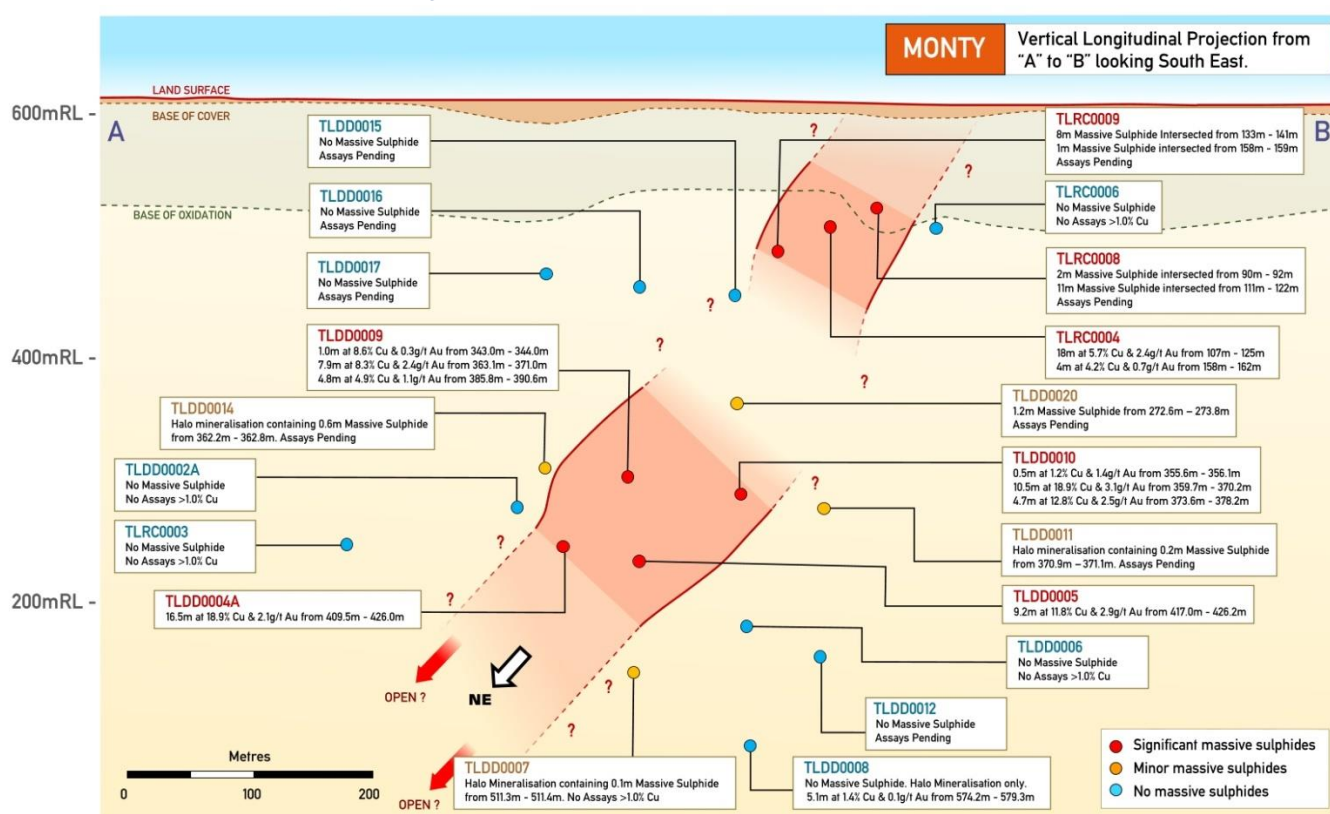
MONTY

Vertical Longitudinal Projection from "A" to "B" looking South East.

LAND SURFACE

600mRL -

BASE OF COVER

A

B

BASE OF OXIDATION

TLDD0015
No Massive Sulphide
Assays Pending

TLDD0016
No Massive Sulphide
Assays Pending

TLDD0017
No Massive Sulphide
Assays Pending

TLRC0009
8m Massive Sulphide Intersected from 133m - 141m
1m Massive Sulphide intersected from 158m - 159m
Assays Pending

TLRC0006
No Massive Sulphide
No Assays >1.0% Cu

TLRC0008
2m Massive Sulphide intersected from 90m - 92m
11m Massive Sulphide intersected from 111m - 122m
Assays Pending

TLRC0004
18m at 5.7% Cu & 2.4g/t Au from 107m - 125m
4m at 4.2% Cu & 0.7g/t Au from 158m - 162m

400mRL -

TLDD0009
1.0m at 8.6% Cu & 0.3g/t Au from 343.0m - 344.0m
7.9m at 8.3% Cu & 2.4g/t Au from 363.1m - 371.0m
4.8m at 4.9% Cu & 1.1g/t Au from 385.8m - 390.6m

TLDD0014
Halo mineralisation containing 0.6m Massive Sulphide from 362.2m - 362.8m. Assays Pending

TLDD0020
1.2m Massive Sulphide from 272.6m – 273.8m
Assays Pending

TLDD0010
0.5m at 1.2% Cu & 1.4g/t Au from 355.6m - 356.1m
10.5m at 18.9% Cu & 3.1g/t Au from 359.7m - 370.2m
4.7m at 12.8% Cu & 2.5g/t Au from 373.6m - 378.2m

TLDD0002A
No Massive Sulphide
No Assays >1.0% Cu

TLRC0003
No Massive Sulphide
No Assays >1.0% Cu

TLDD0011
Halo mineralisation containing 0.2m Massive Sulphide from 370.9m – 371.1m. Assays Pending

200mRL -

TLDD0004A
16.5m at 18.9% Cu & 2.1g/t Au from 409.5m - 426.0m

TLDD0005
9.2m at 11.8% Cu & 2.9g/t Au from 417.0m - 426.2m

TLDD0006
No Massive Sulphide
No Assays >1.0% Cu

OPEN ?

NE

TLDD0012
No Massive Sulphide
Assays Pending

Metres
0 100 200

OPEN ?

TLDD0007
Halo Mineralisation containing 0.1m Massive Sulphide from 511.3m - 511.4m. No Assays >1.0% Cu

TLDD0008
No Massive Sulphide. Halo Mineralisation only.
5.1m at 1.4% Cu & 0.1g/t Au from 574.2m - 579.3m

Significant massive sulphides
Minor massive sulphides
No massive sulphides

?
?
?
?
?
?
?
?
?
?